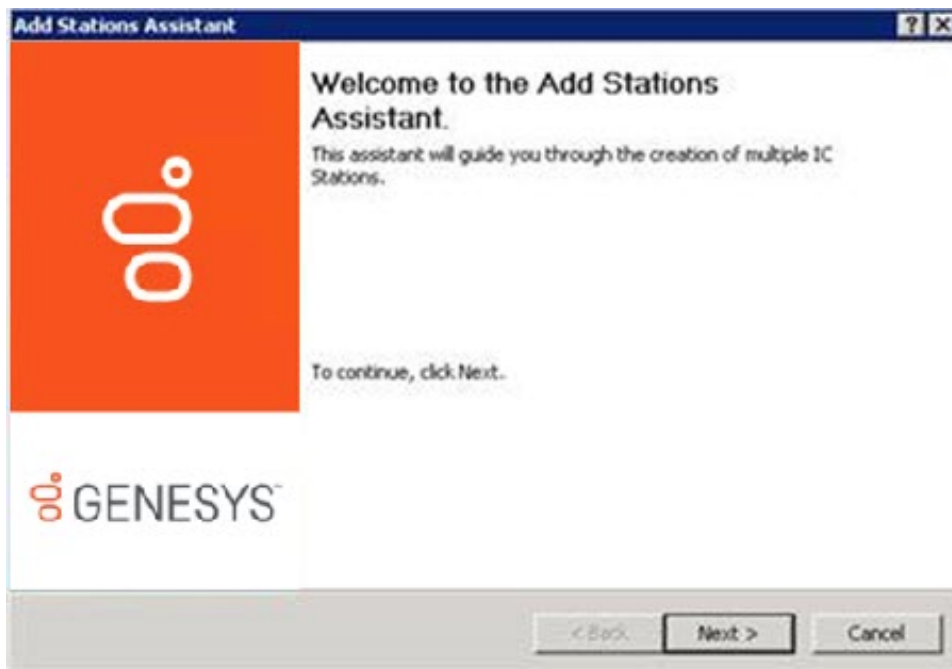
Add Stations Assistant

?

X

Welcome to the Add Stations Assistant.

This assistant will guide you through the creation of multiple IC Stations.

To continue, click Next.

GENESYS

< Back

Next >

Cancel